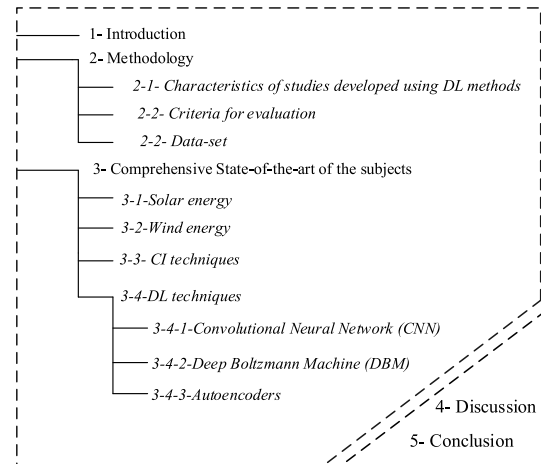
1- Introduction

2- Methodology

2-1- Characteristics of studies developed using DL methods

2-2- Criteria for evaluation

2-2- Data-set

3- Comprehensive State-of-the-art of the subjects

3-1-Solar energy

3-2-Wind energy

3-3- CI techniques

3-4-DL techniques

3-4-1-Convolutional Neural Network (CNN)

3-4-2-Deep Boltzmann Machine (DBM)

3-4-3-Autoencoders

4- Discussion

5- Conclusion